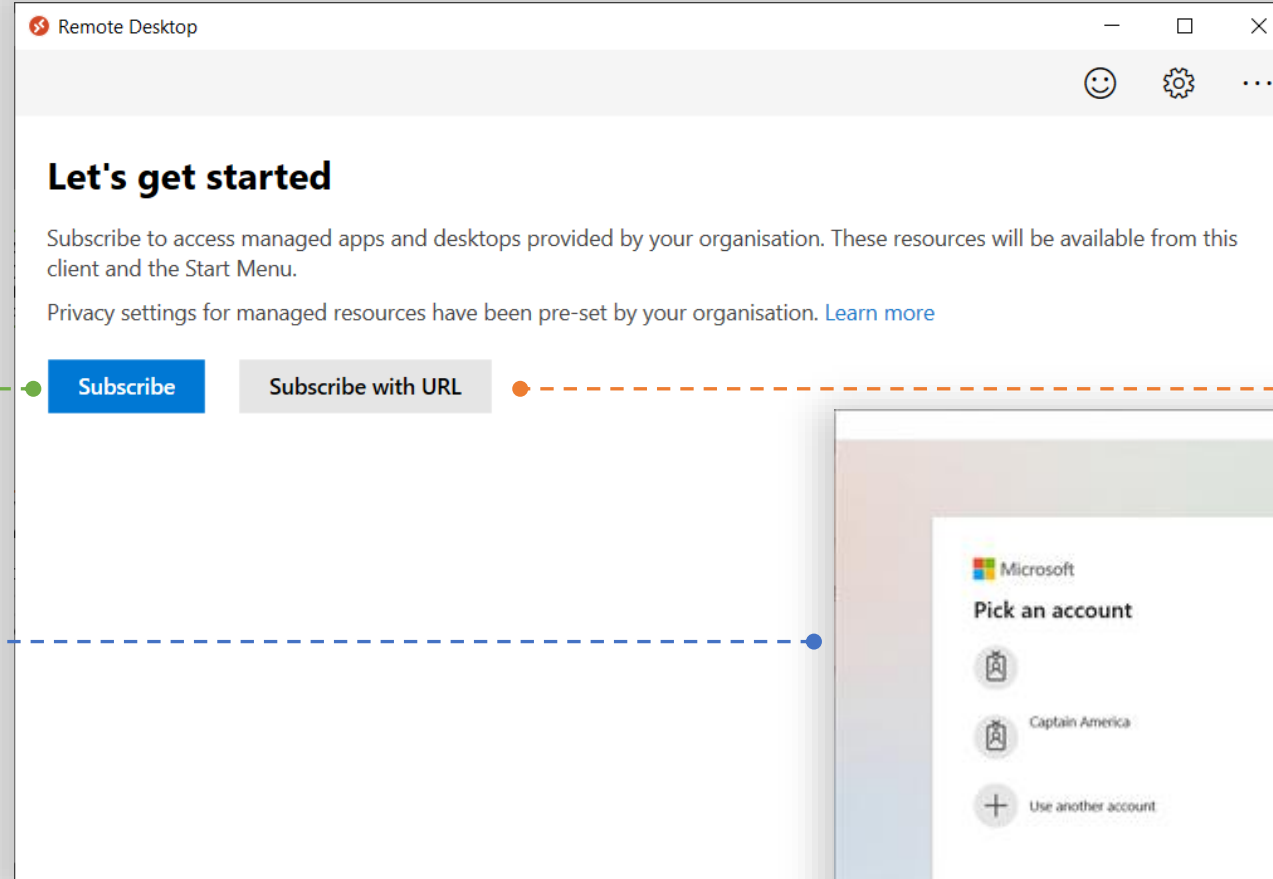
Remote Desktop

Let's get started

Subscribe to access managed apps and desktops provided by your organisation. These resources will be available from this client and the Start Menu.

Privacy settings for managed resources have been pre-set by your organisation. Learn more

Subscribe

Subscribe with URL

Microsoft

Pick an account

Captain America

Use another account